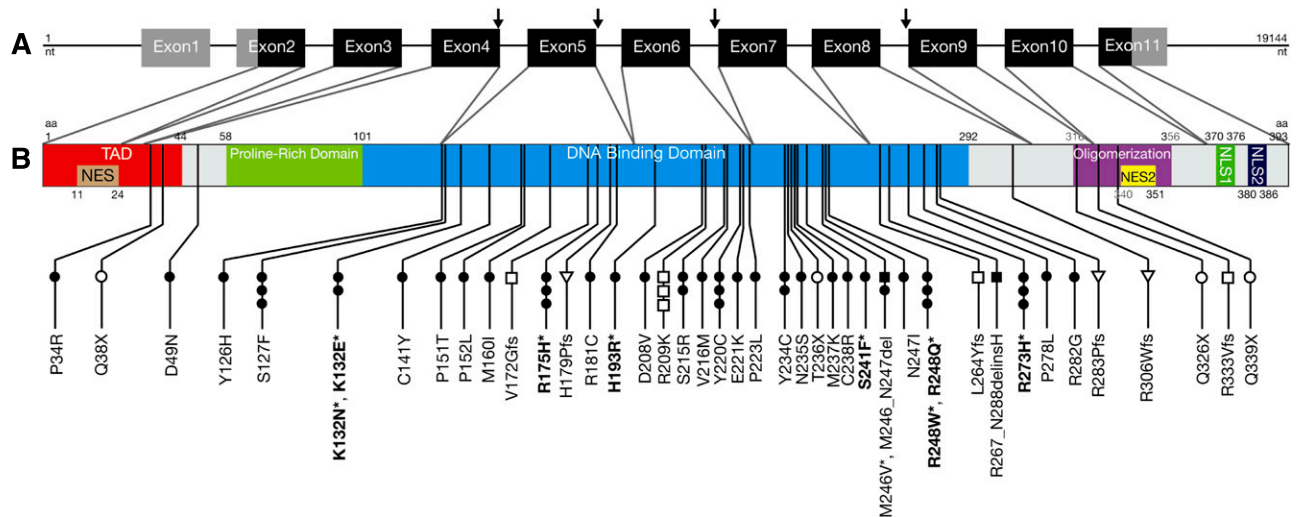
A

1 nt

Exon1 Exon2 Exon3 Exon4 Exon5 Exon6 Exon7 Exon8 Exon9 Exon10 Exon11

19144 nt

B

aa 1

44 58 101 292 316 356 370 376 393 aa

TAD

NES

11 24

Proline-Rich Domain

DNA Binding Domain

Oligomerization

NES2

340 351

NLS1

NLS2

380 386

P34R
Q38X
D49N
Y126H
S127F
**K132N\***, **K132E\***
C141Y
P151T
P152L
M160I
V172Gfs
**R175H\***
H179Pfs
R181C
**H193R\***
D208V
R209K
S215R
V216M
Y220C
E221K
P223L
Y234C
N235S
T236X
M237K
C238R
**S241F\***
M246V\*, M246_N247del
N247I
**R248W\***, **R248Q\***
L264Yfs
R267_N288delinsH
**R273H\***
P278L
R282G
R283Pfs
R306Wfs
Q326X
R333Vfs
Q339X